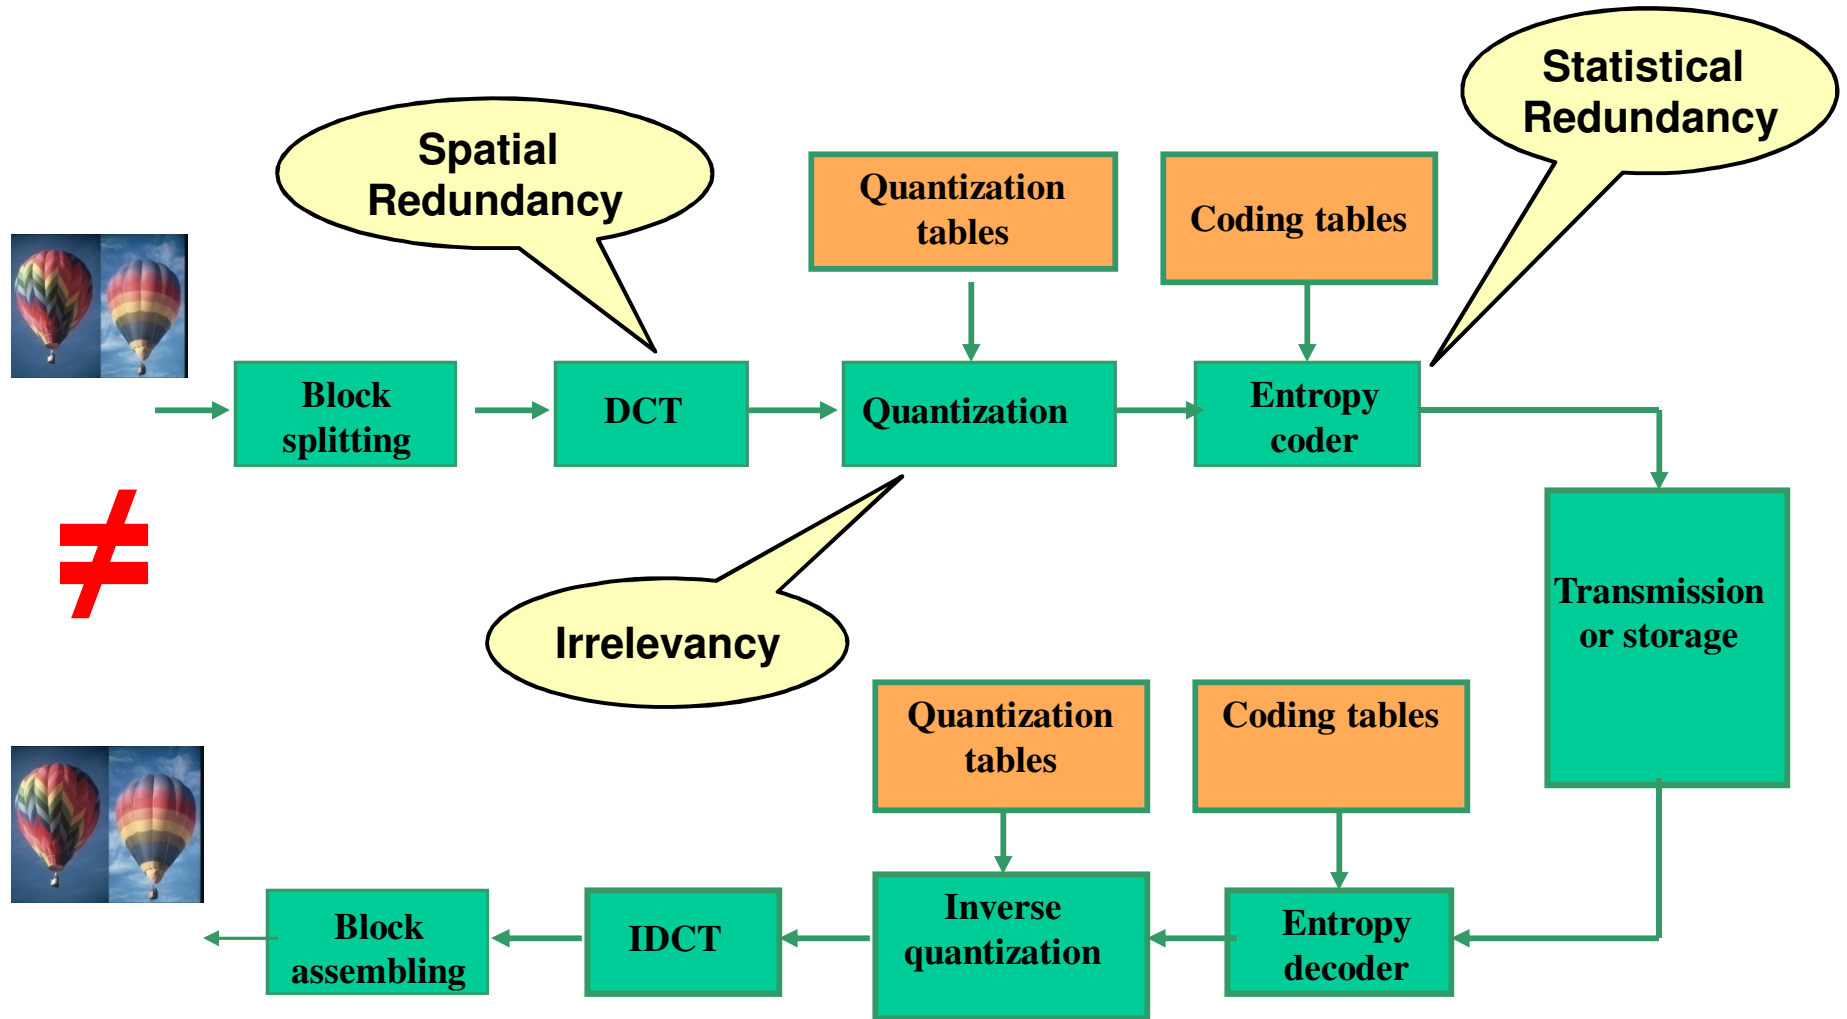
Spatial Redundancy

Quantization tables

Coding tables

Statistical Redundancy

Block splitting

DCT

Quantization

Entropy coder

$\neq$

Irrelevancy

Transmission or storage

Quantization tables

Coding tables

Block assembling

IDCT

Inverse quantization

Entropy decoder